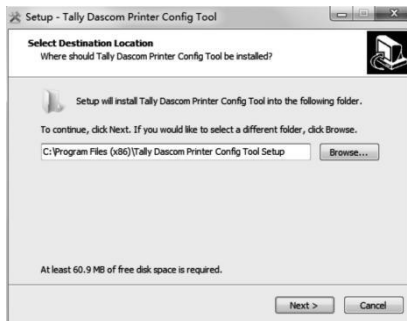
Setup - Tally Dascom Printer Config Tool

Select Destination Location
Where should Tally Dascom Printer Config Tool be installed?

Setup will install Tally Dascom Printer Config Tool into the following folder.

To continue, click Next. If you would like to select a different folder, click Browse.

C:\Program Files (x86)\Tally Dascom Printer Config Tool Setup

Browse...

At least 60.9 MB of free disk space is required.

Next >

Cancel